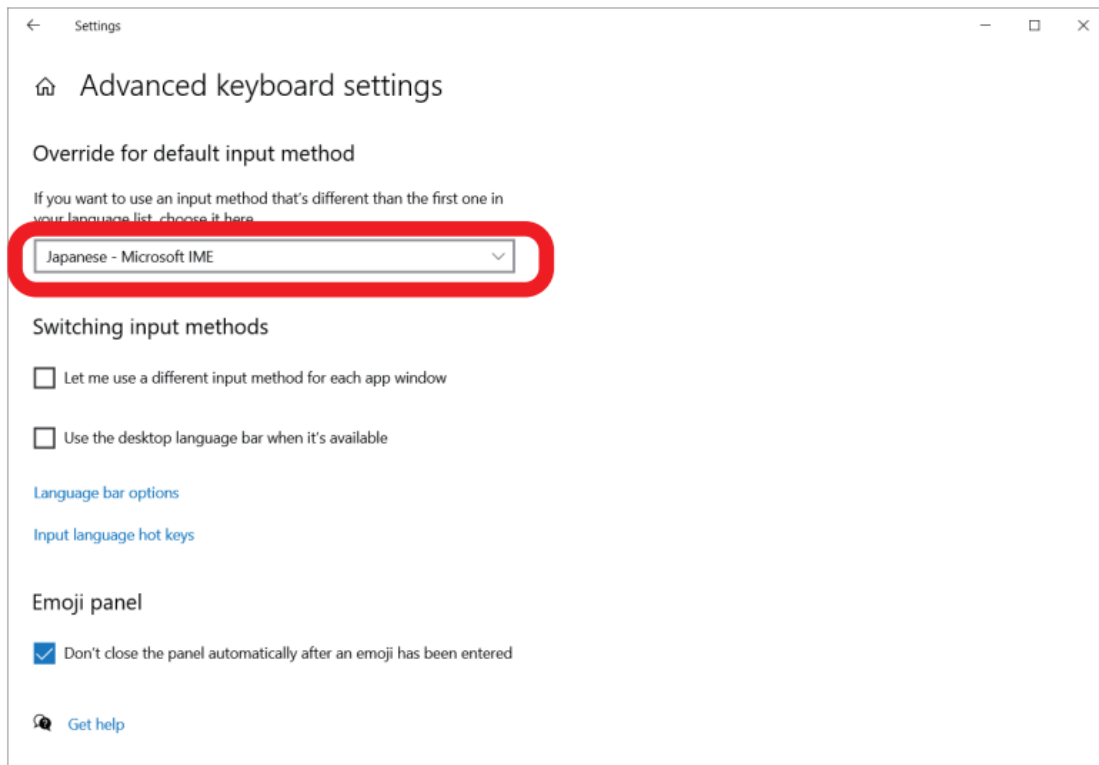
Settings

Advanced keyboard settings

Override for default input method

If you want to use an input method that's different than the first one in your language list, choose it here

Japanese - Microsoft IME

Switching input methods

Let me use a different input method for each app window

Use the desktop language bar when it's available

Language bar options

Input language hot keys

Emoji panel

Don't close the panel automatically after an emoji has been entered

Get help